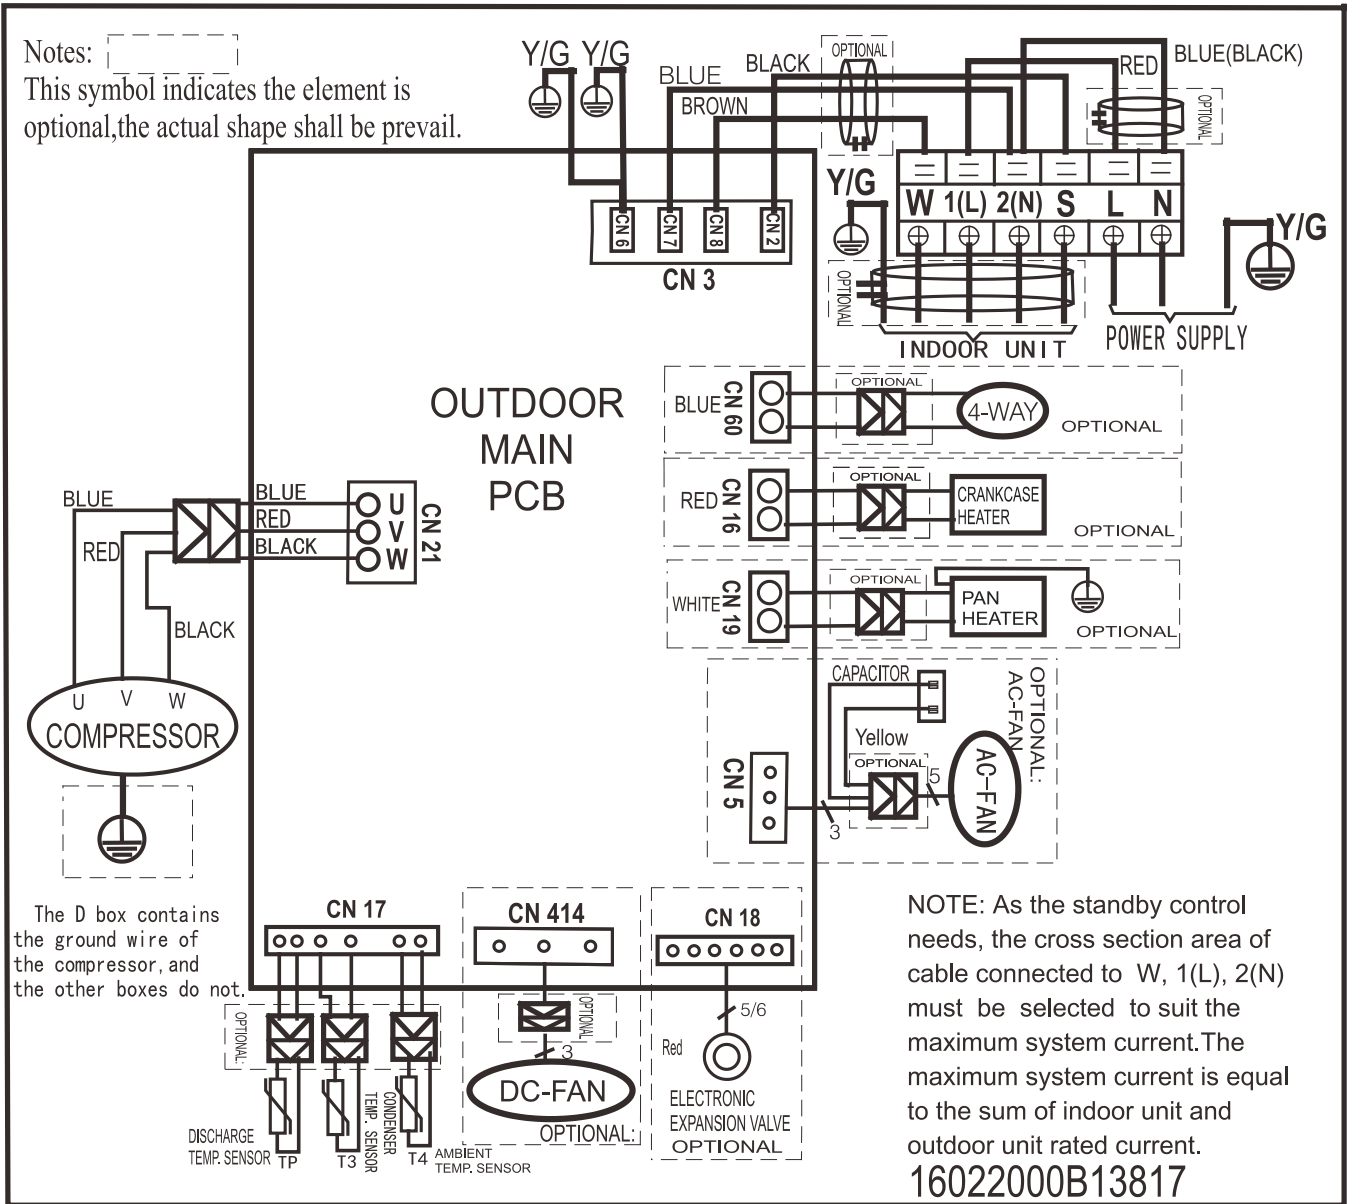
Notes:
This symbol indicates the element is optional,the actual shape shall be prevail.

Y/G Y/G
BLUE
BLACK
OPTIONAL
RED
BLUE(BLACK)
BROWN
OPTIONAL
CN 6 CN7 CN8 CN 2
CN 3
Y/G
W 1(L) 2(N) S L N
Y/G
OPTIONAL
INDOOR UNIT
POWER SUPPLY

OUTDOOR MAIN PCB

BLUE CN 60
OPTIONAL
4-WAY
OPTIONAL
RED CN 16
OPTIONAL
CRANKCASE HEATER
OPTIONAL
WHITE CN 19
OPTIONAL
PAN HEATER
OPTIONAL

BLUE
RED
BLACK
BLUE
RED
BLACK
U V W
CN 21
U V W
COMPRESSOR

CAPACITOR
OPTIONAL: AC-FAN
Yellow
OPTIONAL
5
AC-FAN
CN 5
3

The D box contains the ground wire of the compressor,and the other boxes do not.

CN 17
OPTIONAL
DISCHARGE TEMP. SENSOR TP
T3 CONDENSER TEMP. SENSOR
T4 AMBIENT TEMP. SENSOR

CN 414
OPTIONAL
3
DC-FAN
OPTIONAL:

CN 18
5/6
Red
ELECTRONIC EXPANSION VALVE
OPTIONAL

NOTE: As the standby control needs, the cross section area of cable connected to W, 1(L), 2(N) must be selected to suit the maximum system current.The maximum system current is equal to the sum of indoor unit and outdoor unit rated current.
16022000B13817